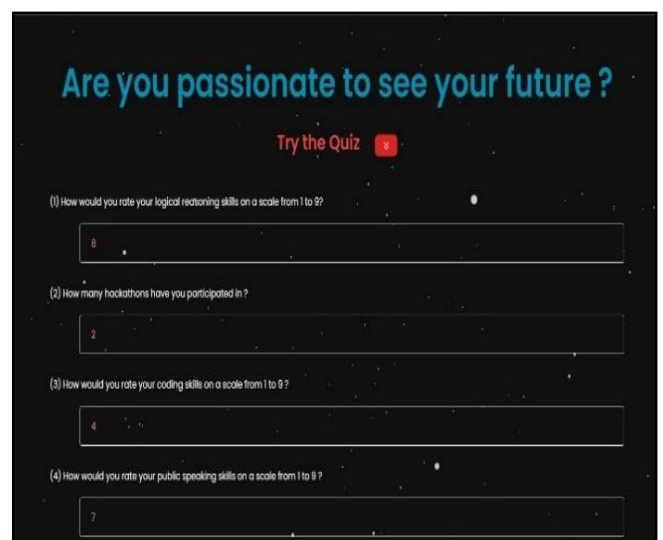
Are you passionate to see your future ?

Try the Quiz

(1) How would you rate your logical reasoning skills on a scale from 1 to 9?

8

(2) How many hackathons have you participated in ?

2

(3) How would you rate your coding skills on a scale from 1 to 9 ?

4

(4) How would you rate your public speaking skills on a scale from 1 to 9 ?

7